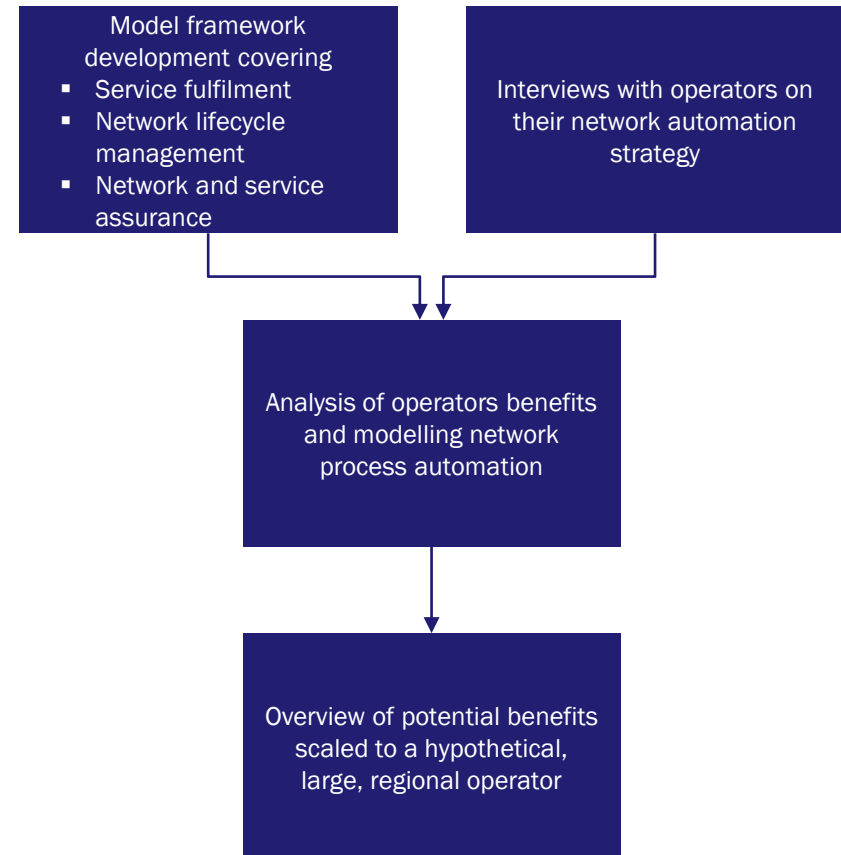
Model framework development covering
- Service fulfilment
- Network lifecycle management
- Network and service assurance

Interviews with operators on their network automation strategy

Analysis of operators benefits and modelling network process automation

Overview of potential benefits scaled to a hypothetical, large, regional operator